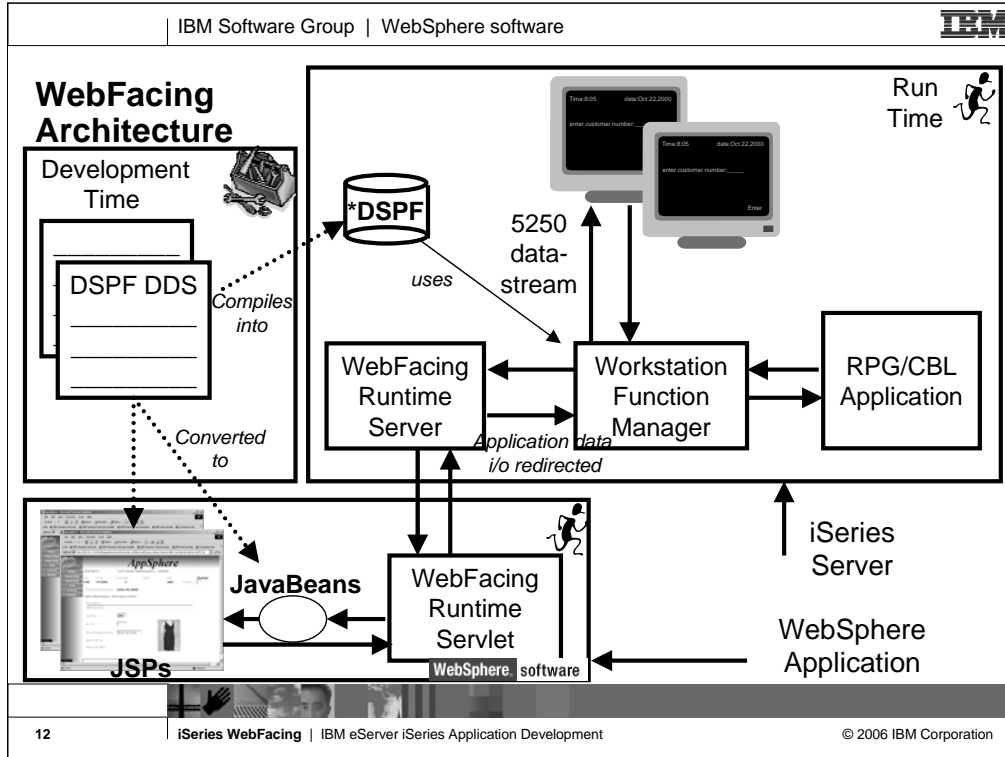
IBM Software Group | WebSphere software

IBM

WebFacing Architecture

Development Time

DSPF DDS

Compiles into

Converted to

*DSPF

uses

Time:8:05 date:Oct 22,2000
enter customer number:\_\_\_\_\_

Time:8:05 date:Oct 22,2000
enter customer number:\_\_\_\_\_
Enter

Run Time

5250 data-stream

WebFacing Runtime Server

Workstation Function Manager

RPG/CBL Application

Application data i/o redirected

AppSphere

JavaBeans

JSPs

WebFacing Runtime Servlet

WebSphere. software

iSeries Server

WebSphere Application

12 | iSeries WebFacing | IBM eServer iSeries Application Development © 2006 IBM Corporation